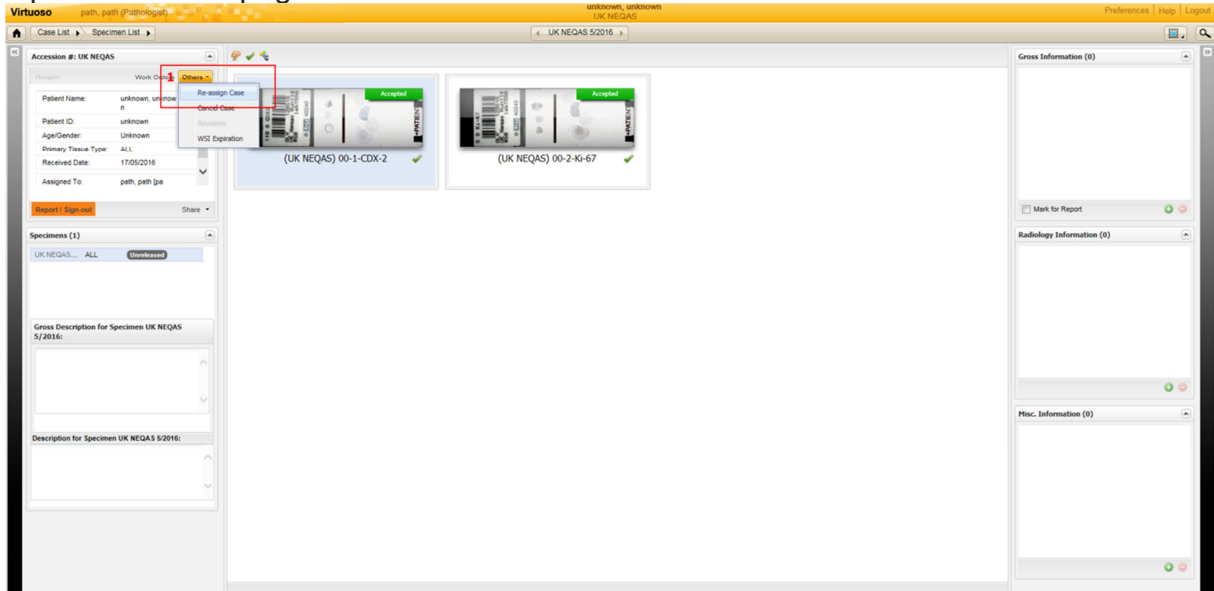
Virtuoso path, path (Pathologist)

unknown, unknown
UK NEQAS

Preferences | Help | Logout

Case List Specimen List

UK NEQAS 5/2016

Accession #: UK NEQAS

Reopen Work Order 1 Others

Re-assign Case
Cancel Case
Revisions
WSI Expiration

Patient Name: unknown, unknown
Patient ID: unknown
Age/Gender: Unknown
Primary Tissue Type: ALL
Received Date: 17/05/2016
Assigned To: path, path [pa

Report / Sign-out Share

Specimens (1)

UK NEQAS... ALL Unreleased

Gross Description for Specimen UK NEQAS 5/2016:

Description for Specimen UK NEQAS 5/2016:

Accepted
(UK NEQAS) 00-1-CDX-2

Accepted
(UK NEQAS) 00-2-Ki-67

Gross Information (0)

Mark for Report

Radiology Information (0)

Misc. Information (0)